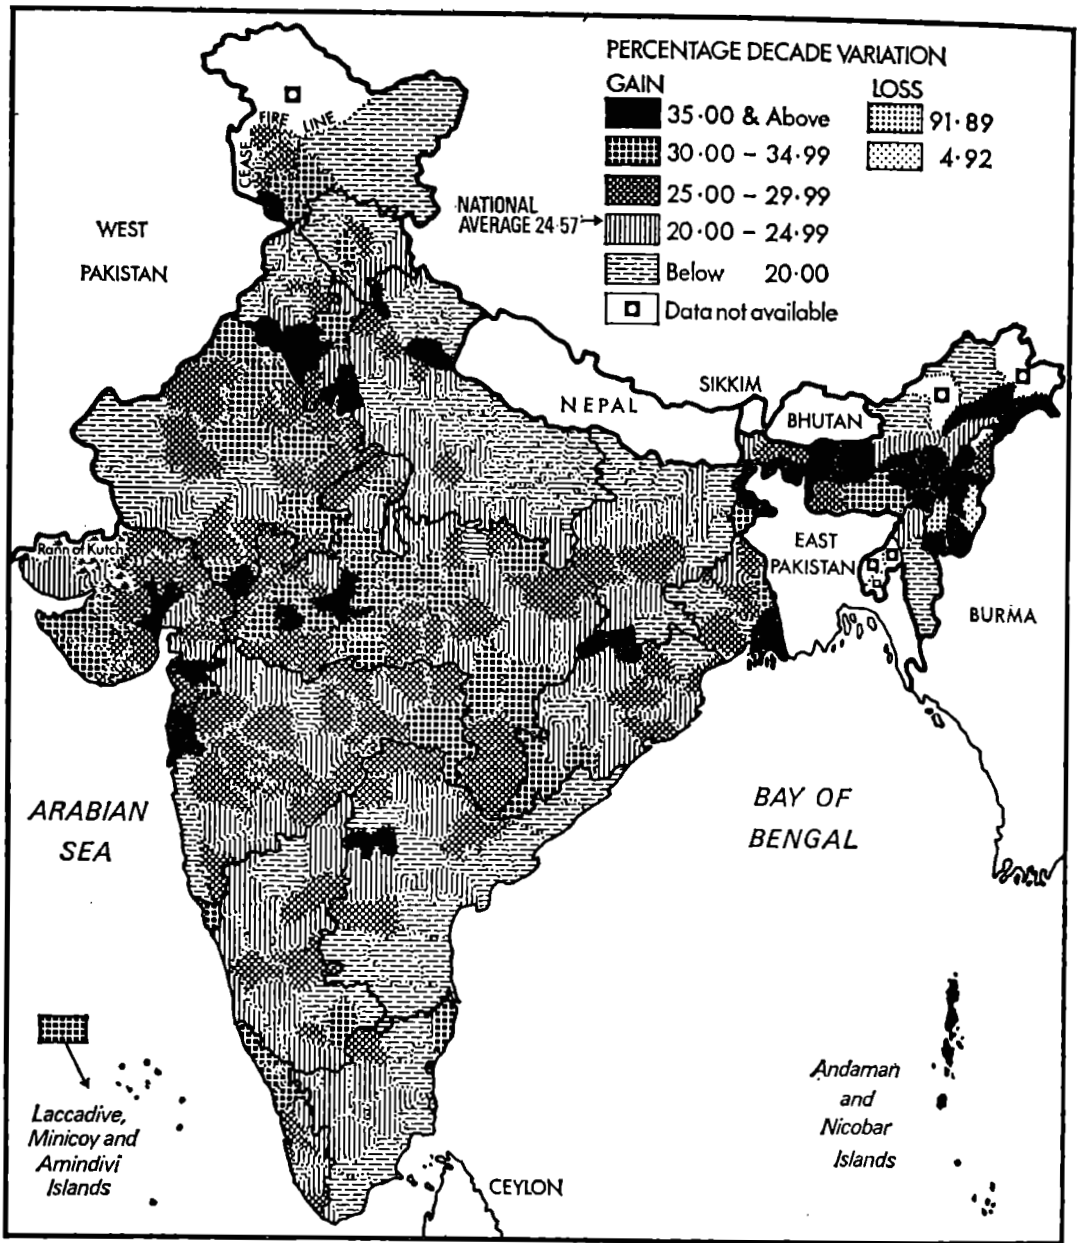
PERCENTAGE DECADE VARIATION

GAIN

35·00 & Above

30·00 – 34·99

25·00 – 29·99

NATIONAL AVERAGE 24·57

20·00 – 24·99

Below 20·00

Data not available

LOSS

91·89

4·92

CEASE FIRE LINE

WEST PAKISTAN

NEPAL

SIKKIM

BHUTAN

EAST PAKISTAN

BURMA

Rann of Kutch

ARABIAN SEA

BAY OF BENGAL

Laccadive, Minicoy and Amindivi Islands

Andaman and Nicobar Islands

CEYLON